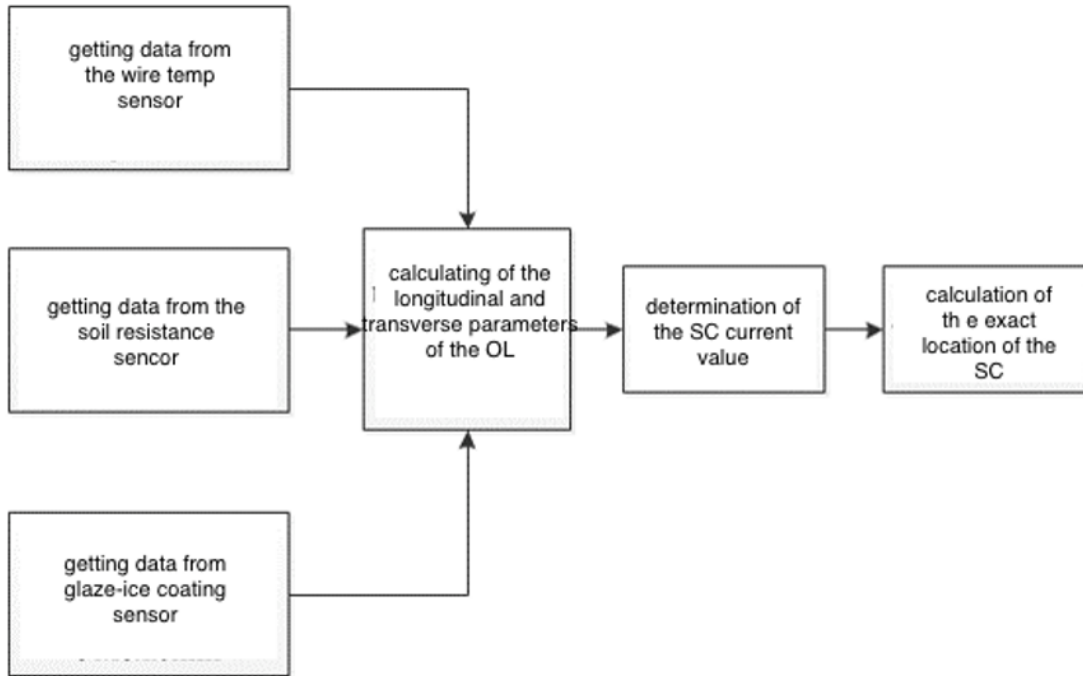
getting data from the wire temp sensor

getting data from the soil resistance sencor

getting data from glaze-ice coating sensor

calculating of the longitudinal and transverse parameters of the OL

determination of the SC current value

calculation of th e exact location of the SC